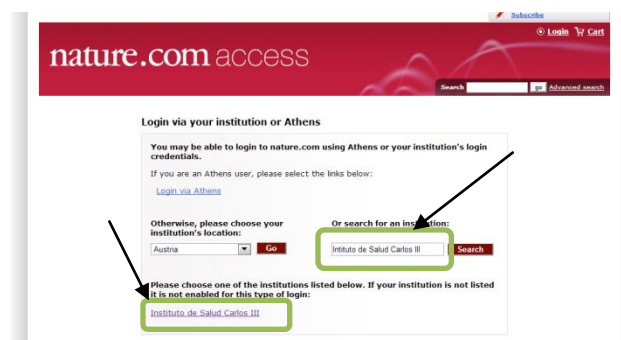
Subscribe

Login Cart

nature.com access

Search go Advanced search

Login via your institution or Athens

You may be able to login to nature.com using Athens or your institution's login credentials.

If you are an Athens user, please select the links below:

Login via Athens

Otherwise, please choose your institution's location:

Austria Go

Or search for an institution:

Intituto de Salud Carlos III Search

Please choose one of the institutions listed below. If your institution is not listed it is not enabled for this type of login:

Instituto de Salud Carlos III